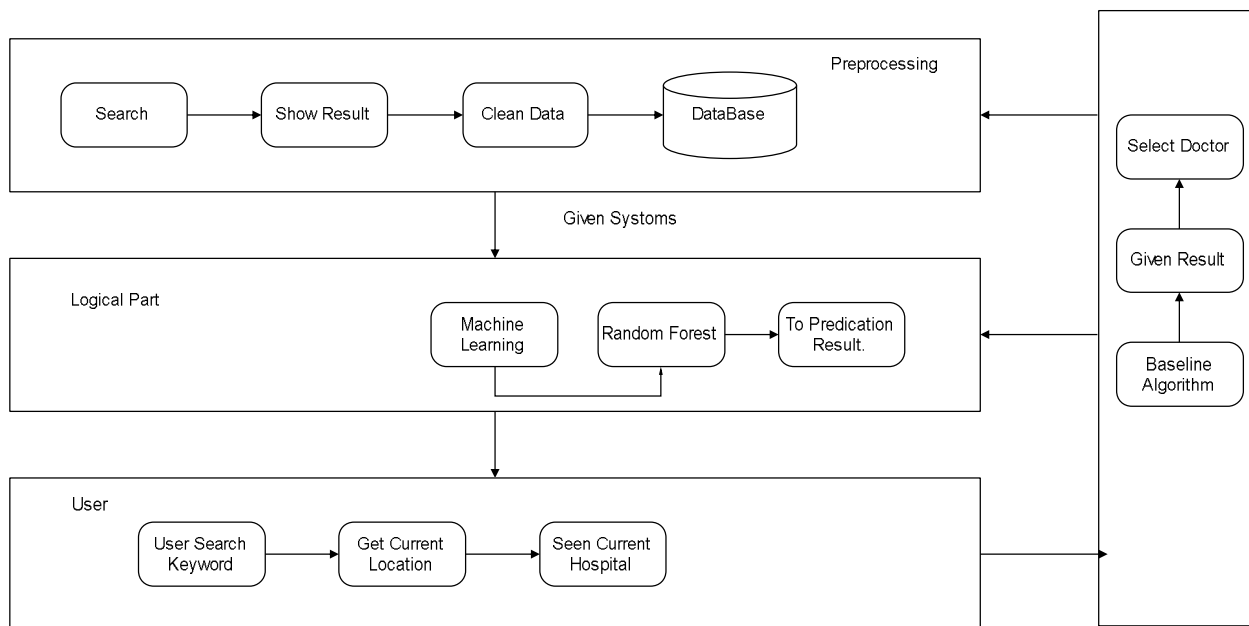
Preprocessing

Search

Show Result

Clean Data

DataBase

Select Doctor

Given Systoms

Logical Part

Machine Learning

Random Forest

To Predication Result.

Given Result

Baseline Algorithm

User

User Search Keyword

Get Current Location

Seen Current Hospital